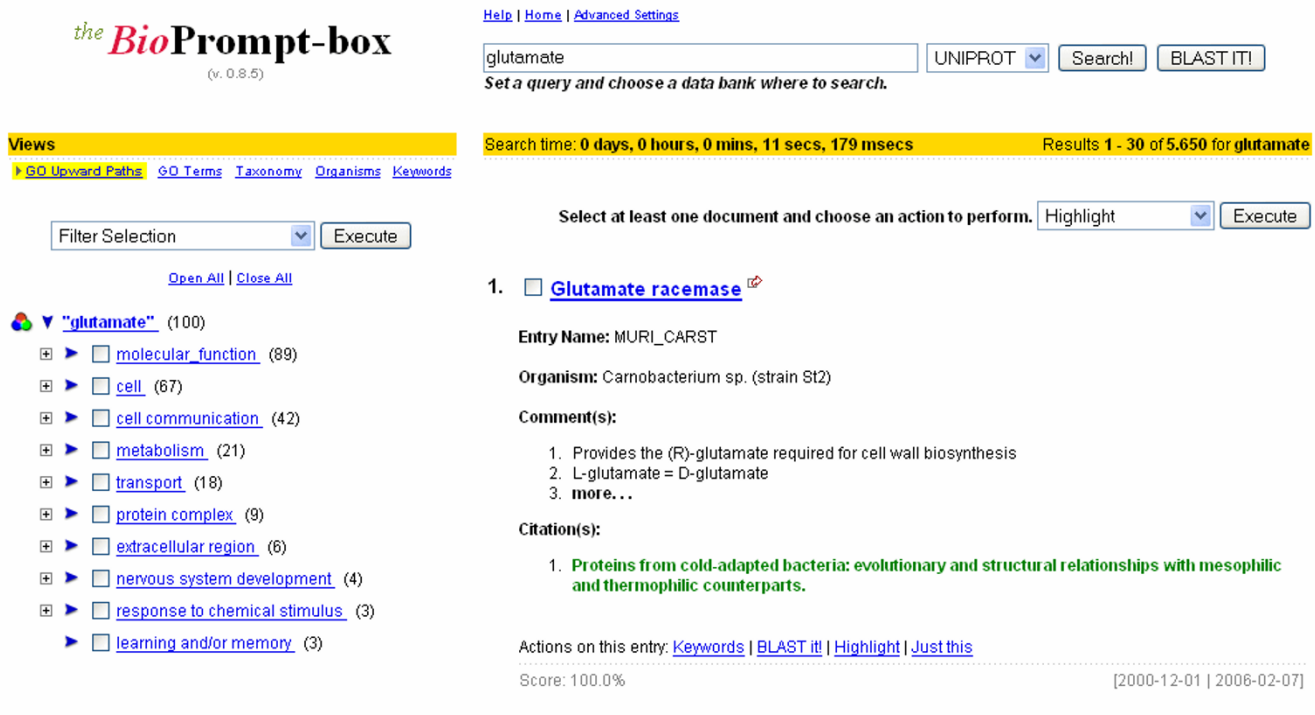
the BioPrompt-box
(v. 0.8.5)

Help | Home | Advanced Settings

glutamate UNIPROT Search! BLAST IT!
Set a query and choose a data bank where to search.

Views

GO Upward Paths GO Terms Taxonomy Organisms Keywords

Filter Selection Execute

Open All | Close All

"glutamate" (100)
molecular_function (89)
cell (67)
cell communication (42)
metabolism (21)
transport (18)
protein complex (9)
extracellular region (6)
nervous system development (4)
response to chemical stimulus (3)
learning and/or memory (3)

Search time: 0 days, 0 hours, 0 mins, 11 secs, 179 msecs Results 1 - 30 of 5.650 for glutamate

Select at least one document and choose an action to perform. Highlight Execute

1. Glutamate racemase

Entry Name: MURI_CARST

Organism: Carnobacterium sp. (strain St2)

Comment(s):

1. Provides the (R)-glutamate required for cell wall biosynthesis
2. L-glutamate = D-glutamate
3. more...

Citation(s):

1. Proteins from cold-adapted bacteria: evolutionary and structural relationships with mesophilic and thermophilic counterparts.

Actions on this entry: Keywords | BLAST it! | Highlight | Just this

Score: 100.0% [2000-12-01 | 2006-02-07]